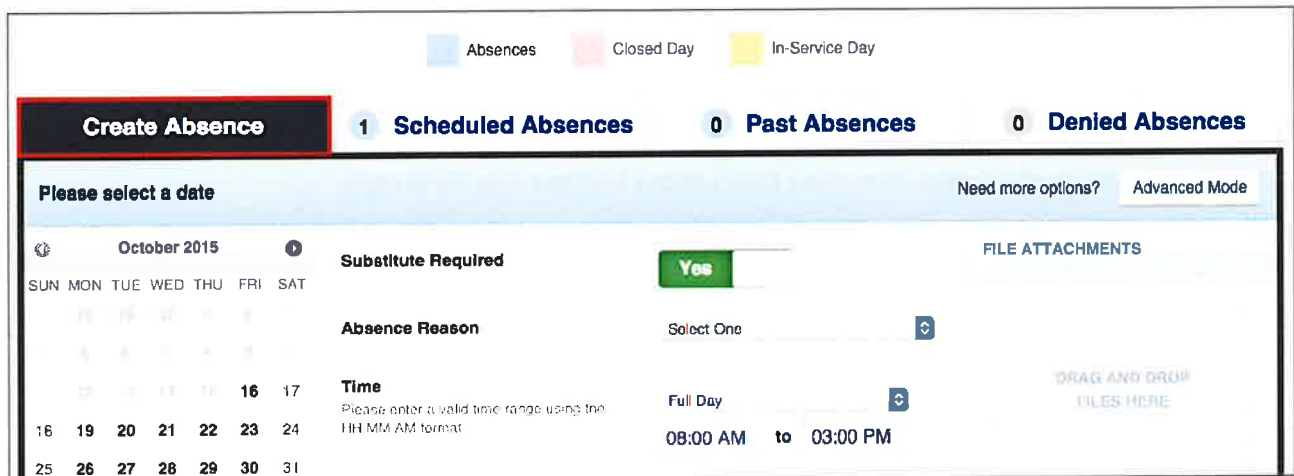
Absences Closed Day In-Service Day

Create Absence

1 Scheduled Absences

0 Past Absences

0 Denied Absences

Please select a date

Need more options? Advanced Mode

October 2015

| SUN | MON | TUE | WED | THU | FRI | SAT |
|---|---|---|---|---|---|---|
| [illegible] | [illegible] | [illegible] | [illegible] | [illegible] | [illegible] | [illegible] |
| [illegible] | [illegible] | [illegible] | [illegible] | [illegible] | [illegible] | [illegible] |
| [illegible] | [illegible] | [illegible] | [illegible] | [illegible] | 16 | 17 |
| 18 | 19 | 20 | 21 | 22 | 23 | 24 |
| 25 | 26 | 27 | 28 | 29 | 30 | 31 |

Substitute Required

Yes

Absence Reason

Select One

Time

Please enter a valid time range using the HH MM AM format

Full Day

08:00 AM to 03:00 PM

FILE ATTACHMENTS

DRAG AND DROP FILES HERE